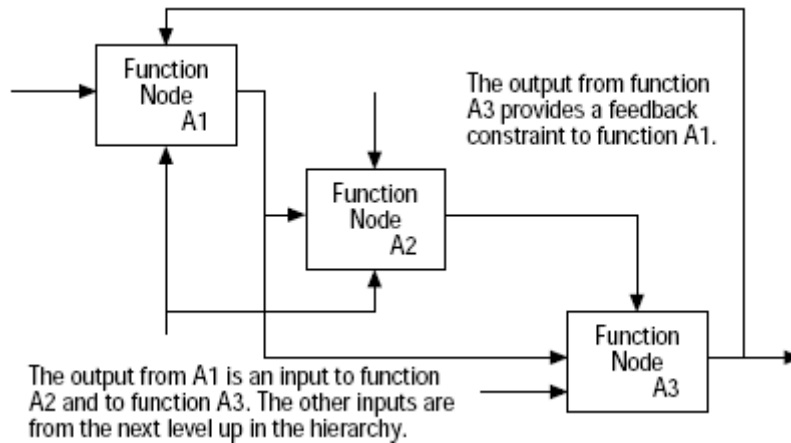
Function Node A1

The output from function A3 provides a feedback constraint to function A1.

Function Node A2

Function Node A3

The output from A1 is an input to function A2 and to function A3. The other inputs are from the next level up in the hierarchy.